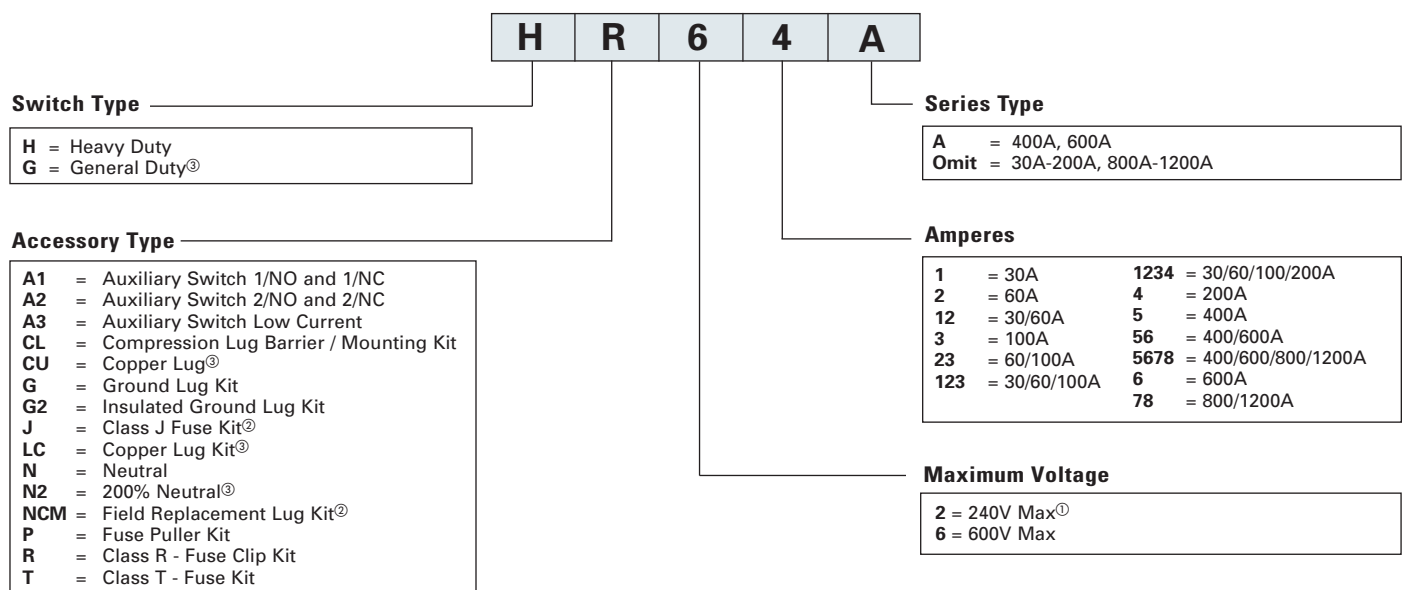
| H | R | 6 | 4 | A |
|---|---|---|---|---|

**Switch Type**

**H** = Heavy Duty
**G** = General Duty③

**Accessory Type**

**A1** = Auxiliary Switch 1/NO and 1/NC
**A2** = Auxiliary Switch 2/NO and 2/NC
**A3** = Auxiliary Switch Low Current
**CL** = Compression Lug Barrier / Mounting Kit
**CU** = Copper Lug③
**G** = Ground Lug Kit
**G2** = Insulated Ground Lug Kit
**J** = Class J Fuse Kit②
**LC** = Copper Lug Kit③
**N** = Neutral
**N2** = 200% Neutral③
**NCM** = Field Replacement Lug Kit②
**P** = Fuse Puller Kit
**R** = Class R - Fuse Clip Kit
**T** = Class T - Fuse Kit

**Series Type**

**A** = 400A, 600A
**Omit** = 30A-200A, 800A-1200A

**Amperes**

**1** = 30A
**2** = 60A
**12** = 30/60A
**3** = 100A
**23** = 60/100A
**123** = 30/60/100A
**1234** = 30/60/100/200A
**4** = 200A
**5** = 400A
**56** = 400/600A
**5678** = 400/600/800/1200A
**6** = 600A
**78** = 800/1200A

**Maximum Voltage**

**2** = 240V Max①
**6** = 600V Max